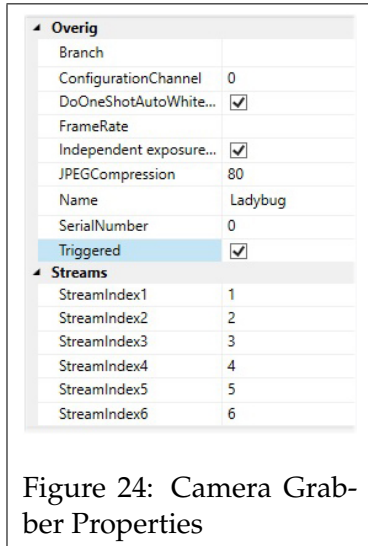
◢ Overig

| | |
|---|---|
| Branch | |
| ConfigurationChannel | 0 |
| DoOneShotAutoWhite... | ☑ |
| FrameRate | |
| Independent exposure... | ☑ |
| JPEGCompression | 80 |
| Name | Ladybug |
| SerialNumber | 0 |
| Triggered | ☑ |

◢ Streams

| | |
|---|---|
| StreamIndex1 | 1 |
| StreamIndex2 | 2 |
| StreamIndex3 | 3 |
| StreamIndex4 | 4 |
| StreamIndex5 | 5 |
| StreamIndex6 | 6 |

Figure 24: Camera Grabber Properties